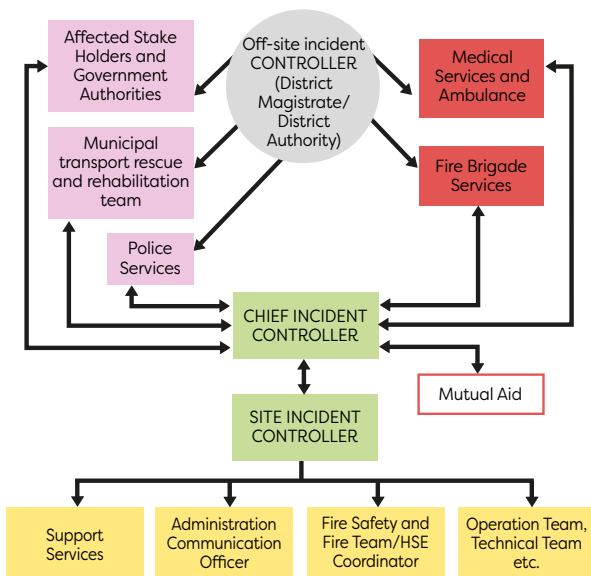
Affected Stake Holders and Government Authorities

Off-site incident CONTROLLER (District Magistrate/ District Authority)

Medical Services and Ambulance

Municipal transport rescue and rehabilitation team

Fire Brigade Services

Police Services

CHIEF INCIDENT CONTROLLER

Mutual Aid

SITE INCIDENT CONTROLLER

Support Services

Administration Communication Officer

Fire Safety and Fire Team/HSE Coordinator

Operation Team, Technical Team etc.